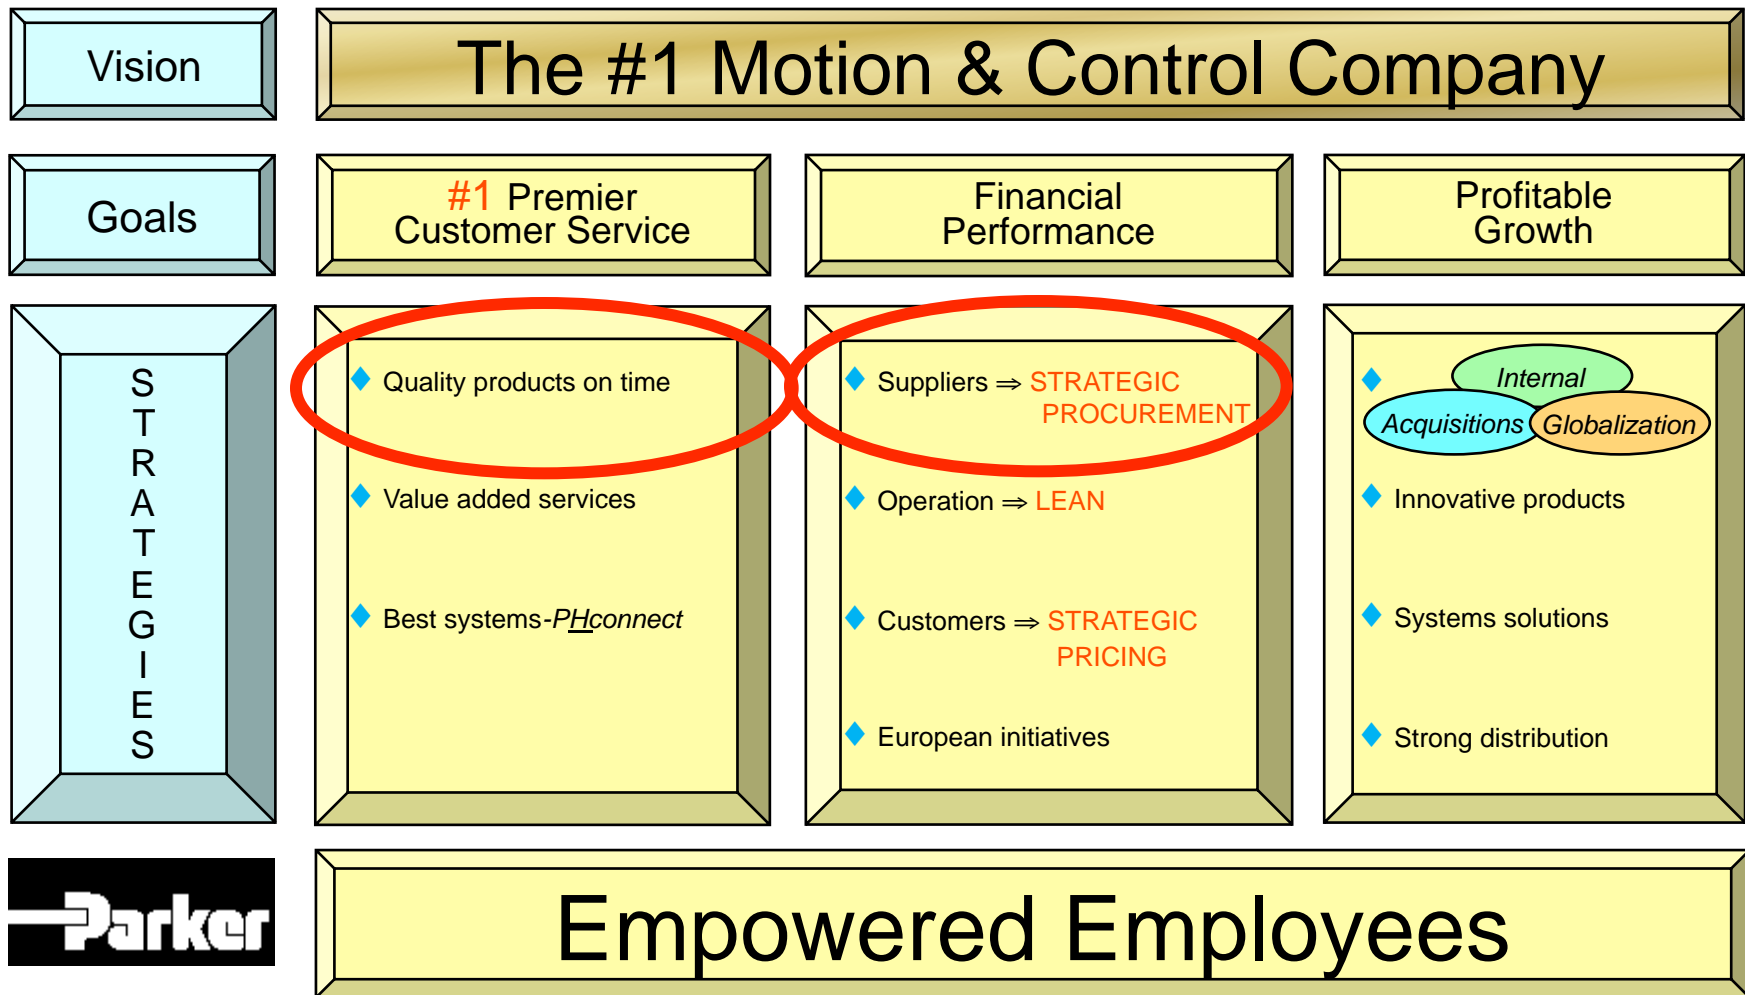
Vision

The #1 Motion & Control Company

Goals

#1 Premier Customer Service

Financial Performance

Profitable Growth

S T R A T E G I E S

◆ Quality products on time

◆ Value added services

◆ Best systems-PHconnect

◆ Suppliers ⇒ STRATEGIC PROCUREMENT

◆ Operation ⇒ LEAN

◆ Customers ⇒ STRATEGIC PRICING

◆ European initiatives

◆ Internal Acquisitions Globalization

◆ Innovative products

◆ Systems solutions

◆ Strong distribution

Parker

Empowered Employees